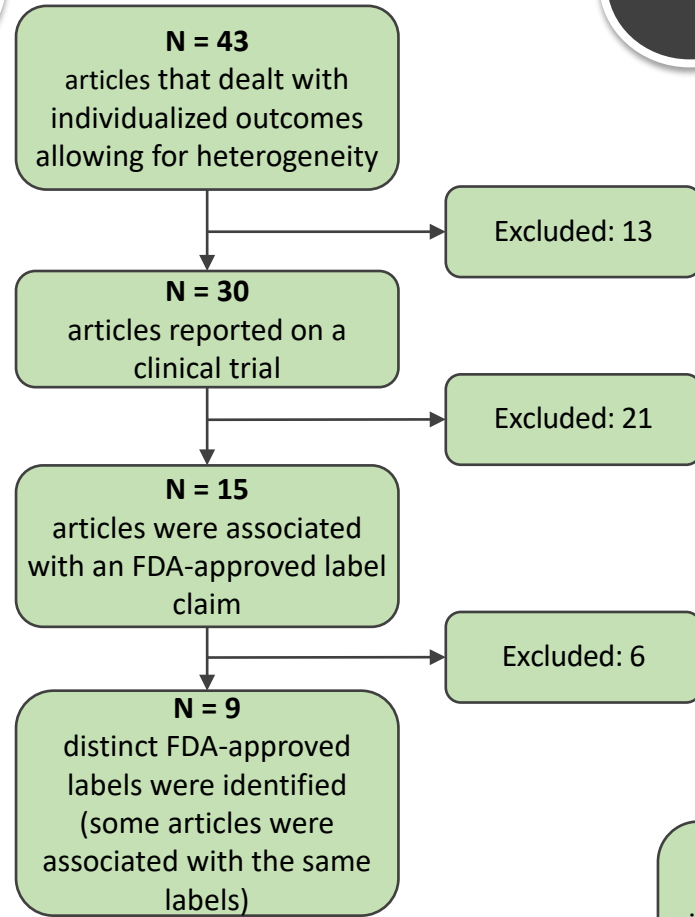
**N = 43**
articles that dealt with individualized outcomes allowing for heterogeneity

Excluded: 13

**N = 30**
articles reported on a clinical trial

Excluded: 21

**N = 15**
articles were associated with an FDA-approved label claim

Excluded: 6

**N = 9**
distinct FDA-approved labels were identified (some articles were associated with the same labels)